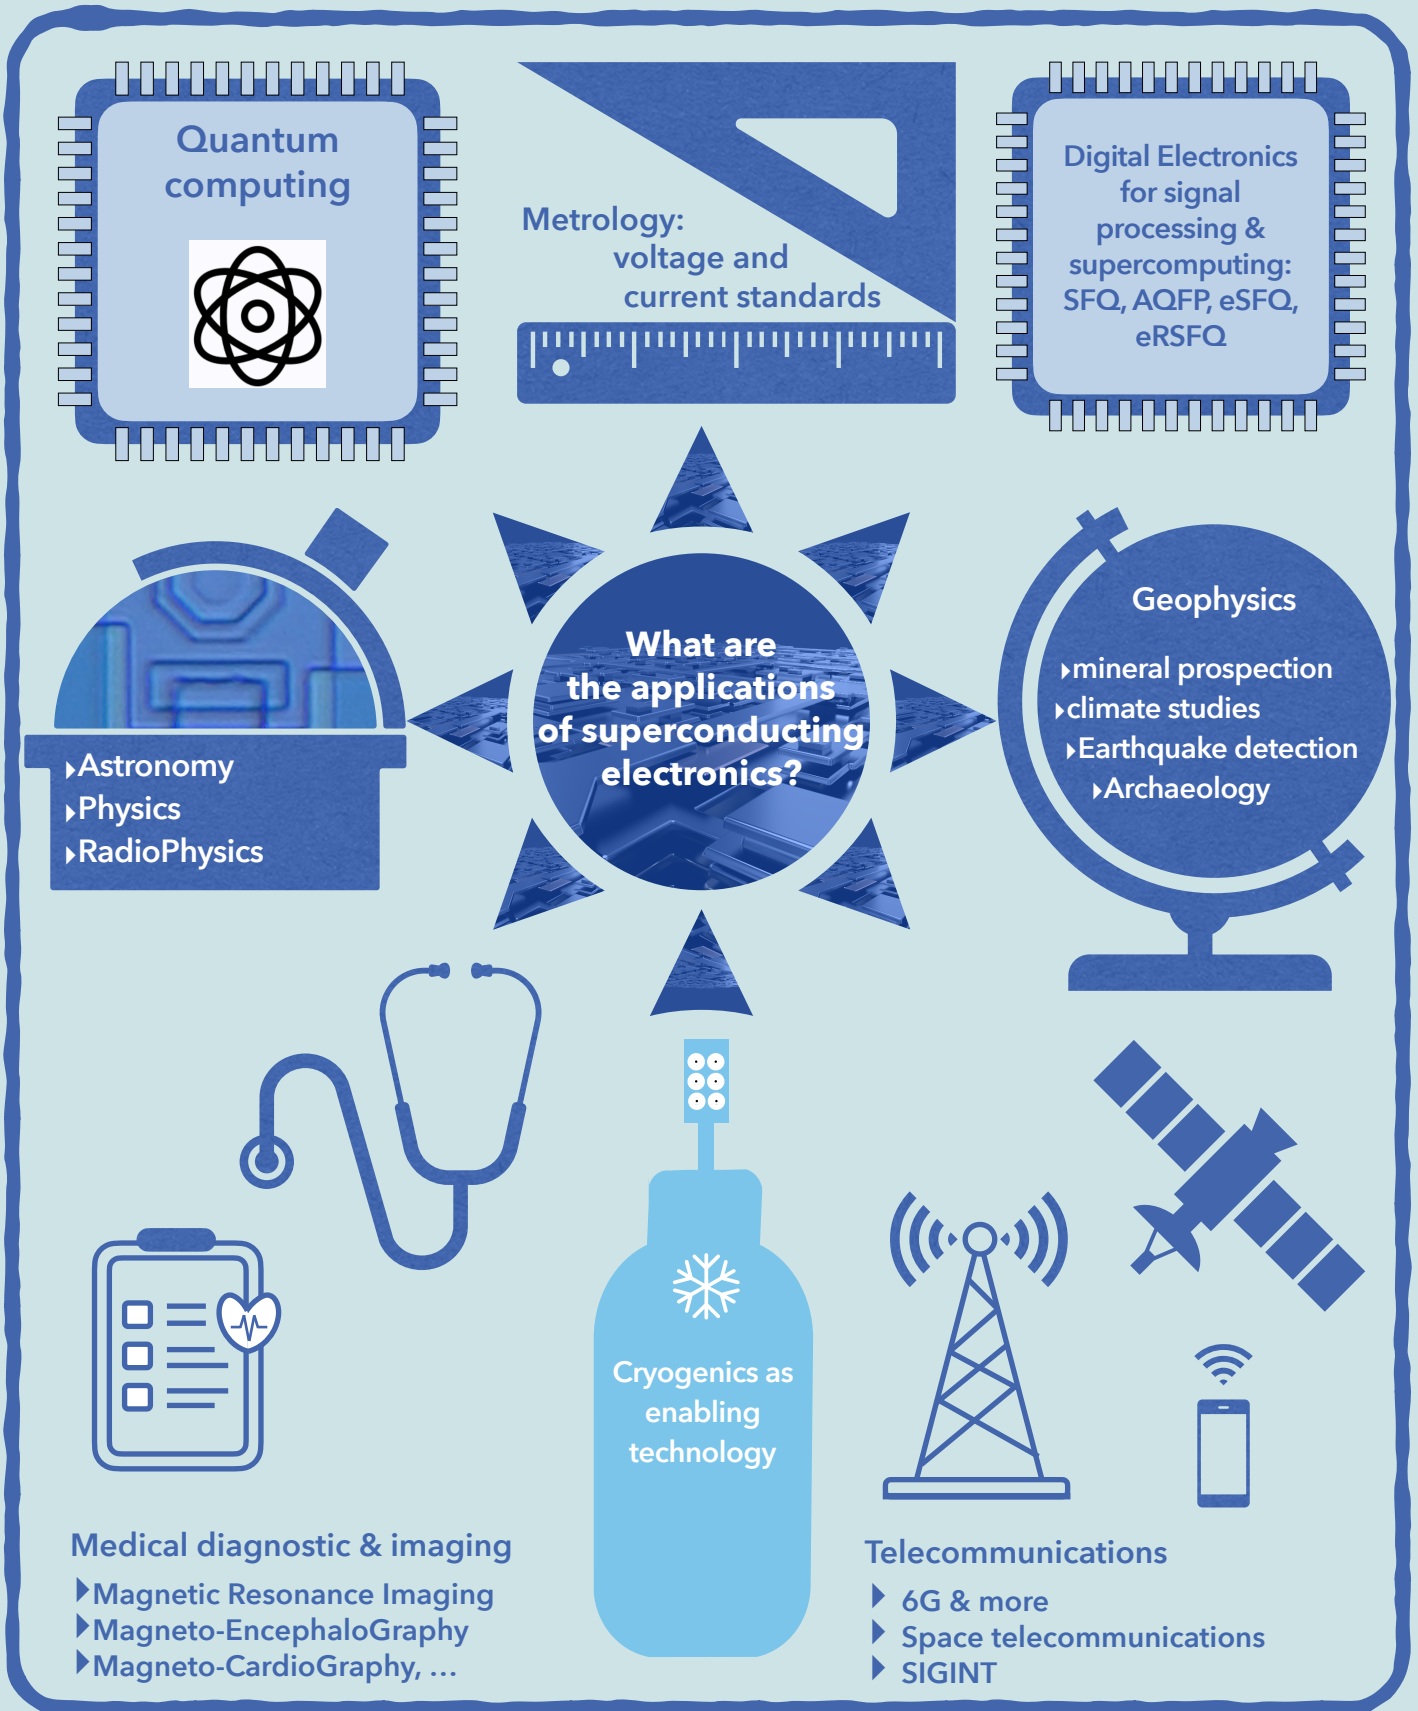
Quantum computing

Metrology: voltage and current standards

Digital Electronics for signal processing & supercomputing: SFQ, AQFP, eSFQ, eRSFQ

What are the applications of superconducting electronics?

Astronomy
Physics
RadioPhysics

Geophysics
mineral prospection
climate studies
Earthquake detection
Archaeology

Cryogenics as enabling technology

Medical diagnostic & imaging
Magnetic Resonance Imaging
Magneto-EncephaloGraphy
Magneto-CardioGraphy, ...

Telecommunications
6G & more
Space telecommunications
SIGINT